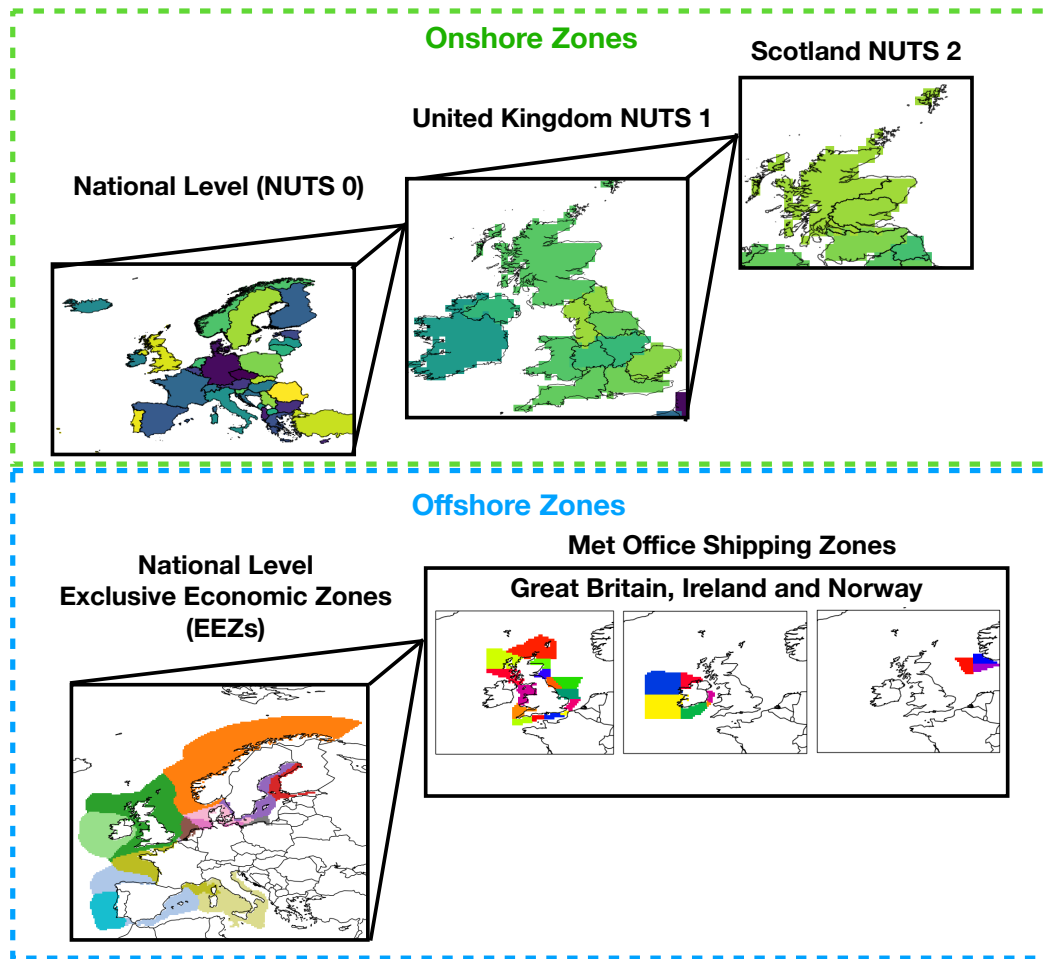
Onshore Zones

Scotland NUTS 2

United Kingdom NUTS 1

National Level (NUTS 0)

Offshore Zones

National Level
Exclusive Economic Zones
(EEZs)

Met Office Shipping Zones

Great Britain, Ireland and Norway